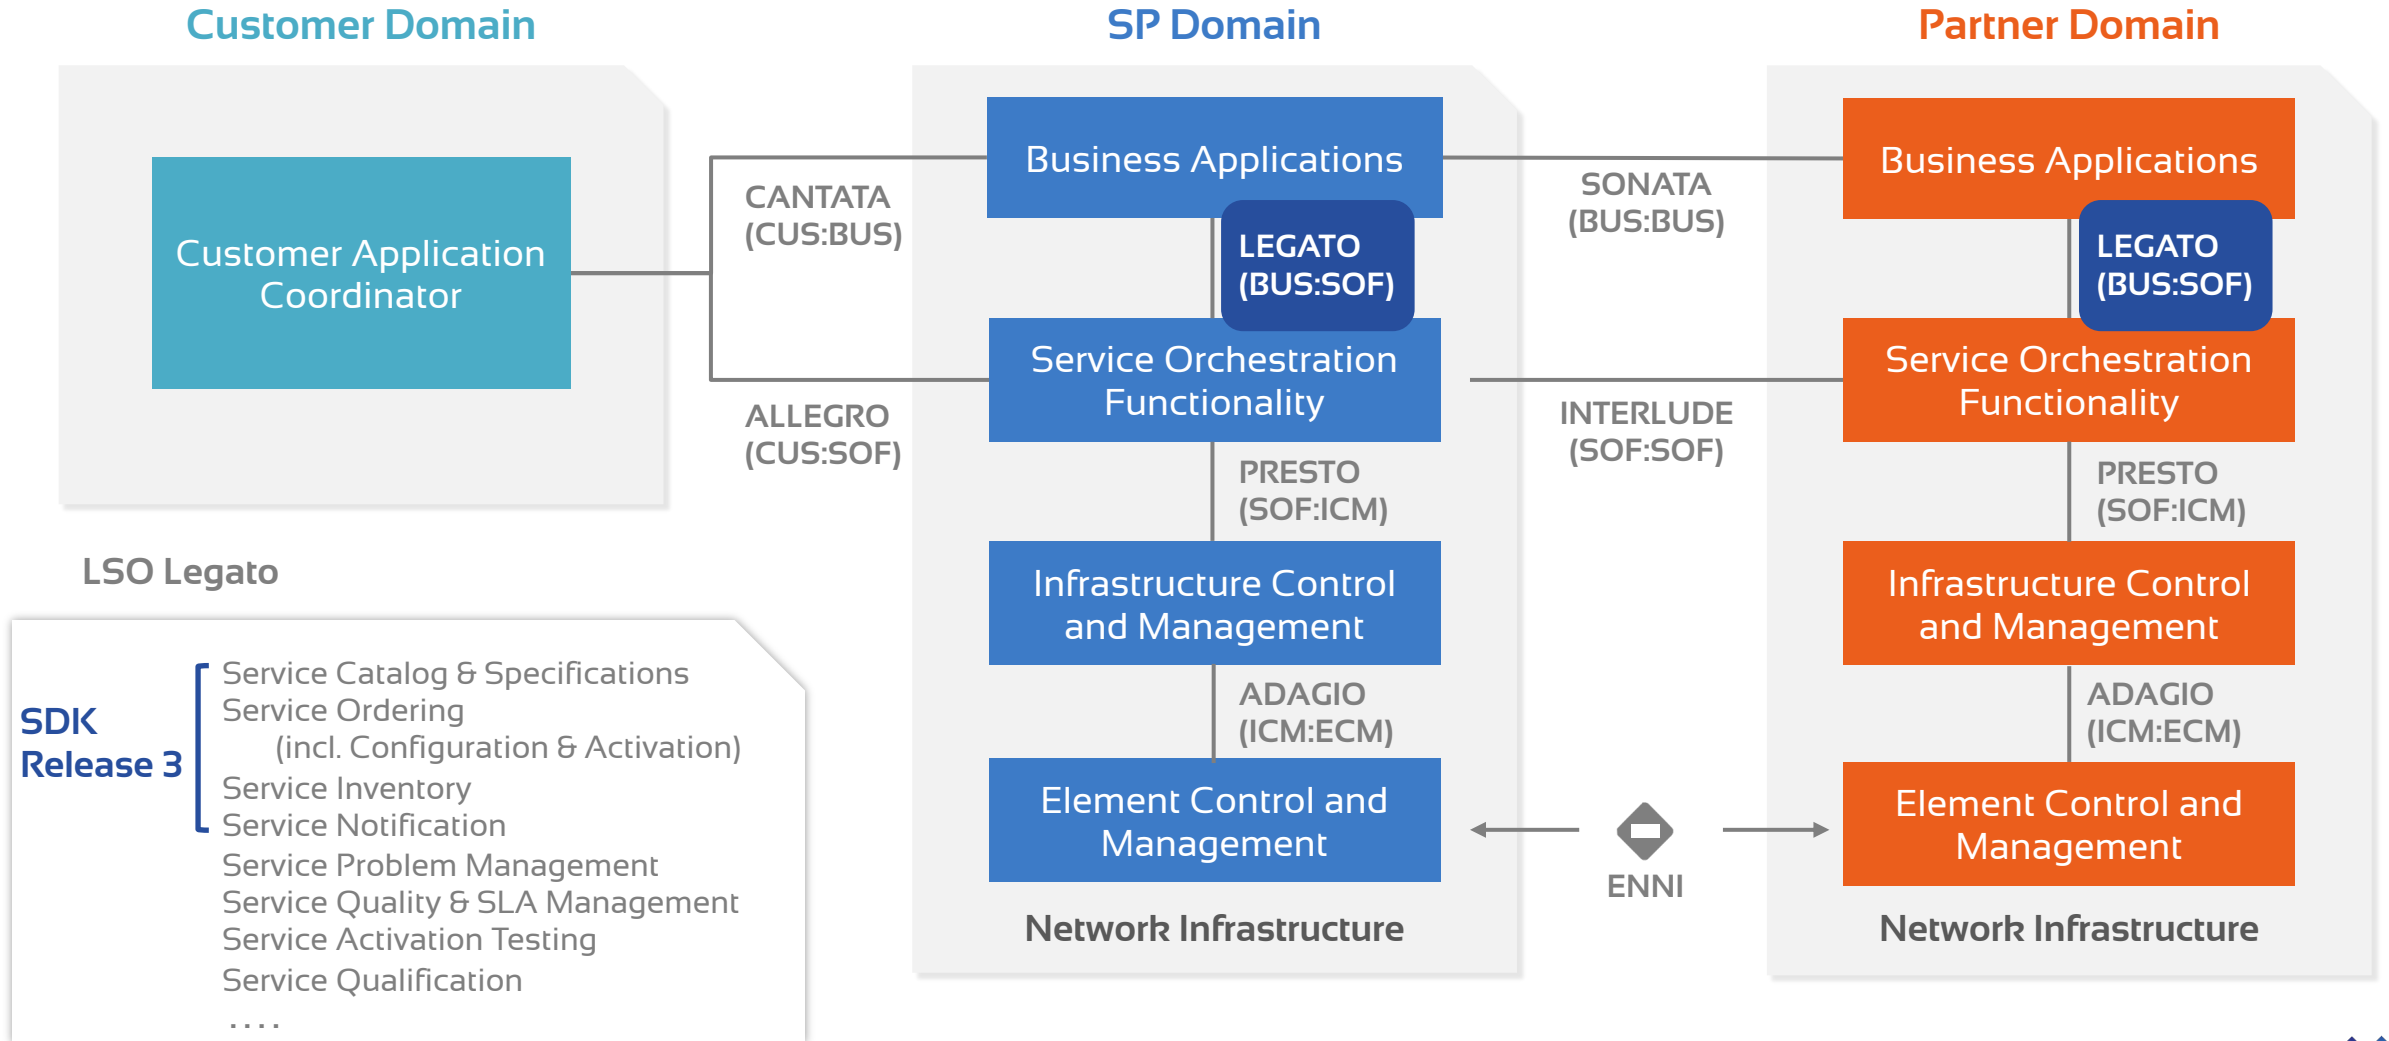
Customer Domain

SP Domain

Partner Domain

Customer Application Coordinator

CANTATA (CUS:BUS)

ALLEGRO (CUS:SOF)

Business Applications

LEGATO (BUS:SOF)

Service Orchestration Functionality

PRESTO (SOF:ICM)

Infrastructure Control and Management

ADAGIO (ICM:ECM)

Element Control and Management

Network Infrastructure

SONATA (BUS:BUS)

INTERLUDE (SOF:SOF)

ENNI

Business Applications

LEGATO (BUS:SOF)

Service Orchestration Functionality

PRESTO (SOF:ICM)

Infrastructure Control and Management

ADAGIO (ICM:ECM)

Element Control and Management

Network Infrastructure

LSO Legato

SDK Release 3

Service Catalog & Specifications
Service Ordering
(incl. Configuration & Activation)
Service Inventory
Service Notification
Service Problem Management
Service Quality & SLA Management
Service Activation Testing
Service Qualification
....